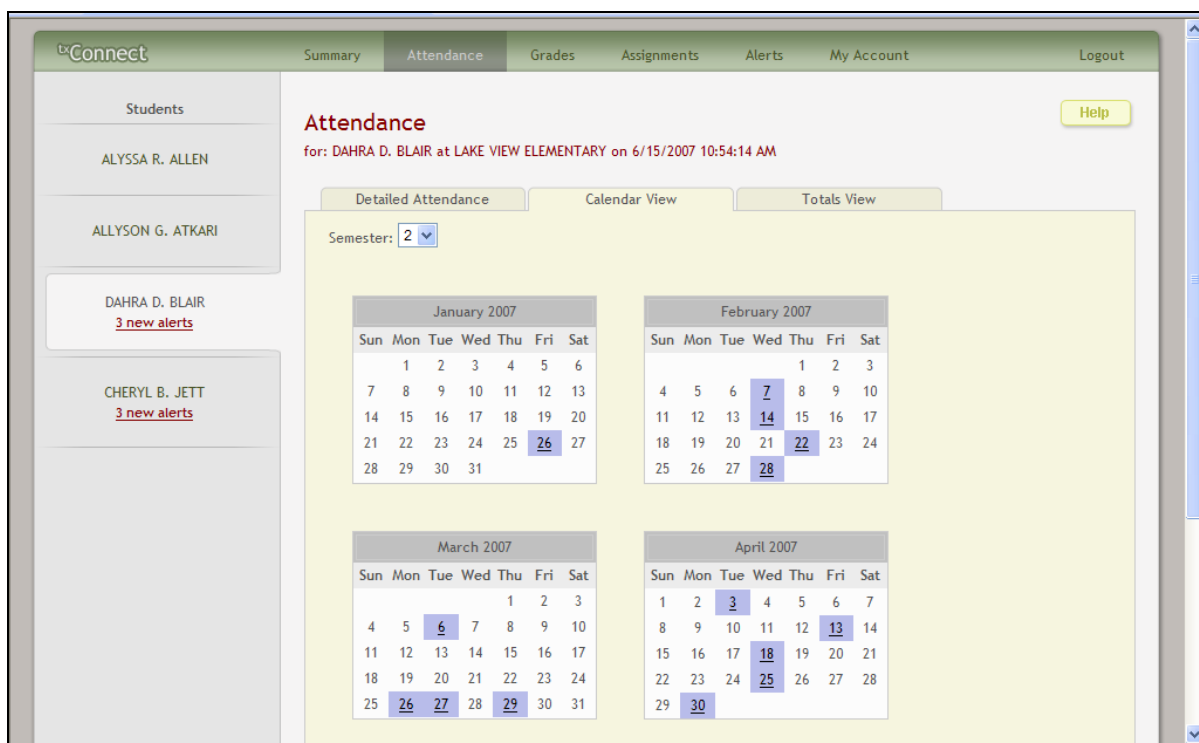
txConnect

Summary Attendance Grades Assignments Alerts My Account Logout

Students

ALYSSA R. ALLEN

ALLYSON G. ATKARI

DAHRA D. BLAIR
3 new alerts

CHERYL B. JETT
3 new alerts

Attendance
for: DAHRA D. BLAIR at LAKE VIEW ELEMENTARY on 6/15/2007 10:54:14 AM

Help

Detailed Attendance | Calendar View | Totals View

Semester: 2

January 2007

| Sun | Mon | Tue | Wed | Thu | Fri | Sat |
|---|---|---|---|---|---|---|
| | 1 | 2 | 3 | 4 | 5 | 6 |
| 7 | 8 | 9 | 10 | 11 | 12 | 13 |
| 14 | 15 | 16 | 17 | 18 | 19 | 20 |
| 21 | 22 | 23 | 24 | 25 | 26 | 27 |
| 28 | 29 | 30 | 31 | | | |

February 2007

| Sun | Mon | Tue | Wed | Thu | Fri | Sat |
|---|---|---|---|---|---|---|
| | | | | 1 | 2 | 3 |
| 4 | 5 | 6 | 7 | 8 | 9 | 10 |
| 11 | 12 | 13 | 14 | 15 | 16 | 17 |
| 18 | 19 | 20 | 21 | 22 | 23 | 24 |
| 25 | 26 | 27 | 28 | | | |

March 2007

| Sun | Mon | Tue | Wed | Thu | Fri | Sat |
|---|---|---|---|---|---|---|
| | | | | 1 | 2 | 3 |
| 4 | 5 | 6 | 7 | 8 | 9 | 10 |
| 11 | 12 | 13 | 14 | 15 | 16 | 17 |
| 18 | 19 | 20 | 21 | 22 | 23 | 24 |
| 25 | 26 | 27 | 28 | 29 | 30 | 31 |

April 2007

| Sun | Mon | Tue | Wed | Thu | Fri | Sat |
|---|---|---|---|---|---|---|
| 1 | 2 | 3 | 4 | 5 | 6 | 7 |
| 8 | 9 | 10 | 11 | 12 | 13 | 14 |
| 15 | 16 | 17 | 18 | 19 | 20 | 21 |
| 22 | 23 | 24 | 25 | 26 | 27 | 28 |
| 29 | 30 | | | | | |